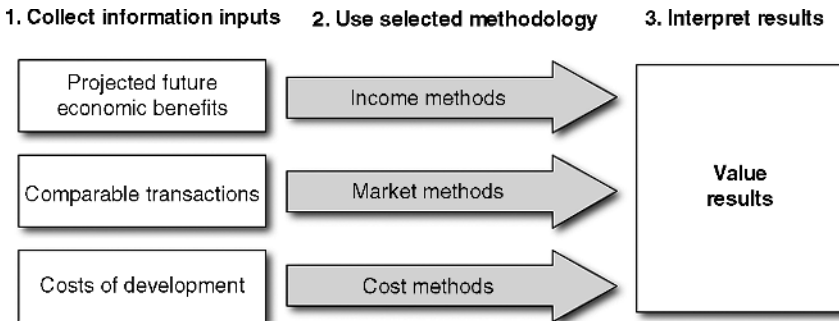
1. Collect information inputs

2. Use selected methodology

3. Interpret results

Projected future economic benefits

Income methods

Comparable transactions

Market methods

Costs of development

Cost methods

Value results